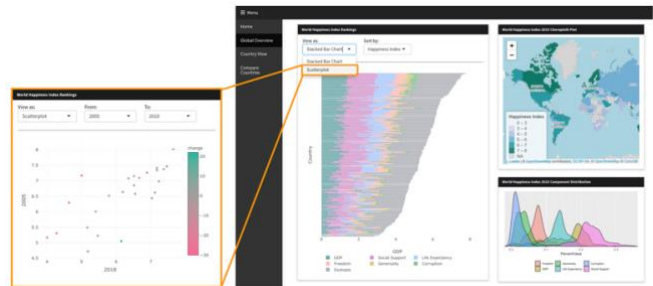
World Happiness Index Rankings

View as
Scatterplot

From
2005

To
2018

change

20

10

0

-10

-20

8

7.5

7

6.5

6

5.5

5

4.5

2005

5

6

7

2018

≡ Menu

Home

Global Overview

Country View

Compare Countries

World Happiness Index Rankings

View as
Stacked Bar Chart

Sort by
Happiness Index

Stacked Bar Chart

Scatterplot

Country

GDP

GDP

Social Support

Life Expectancy

Freedom

Generosity

Corruption

Dystopia

World Happiness Index 2018 Choropleth Plot

Happiness Index

World Happiness Index 2018 Component Distribution